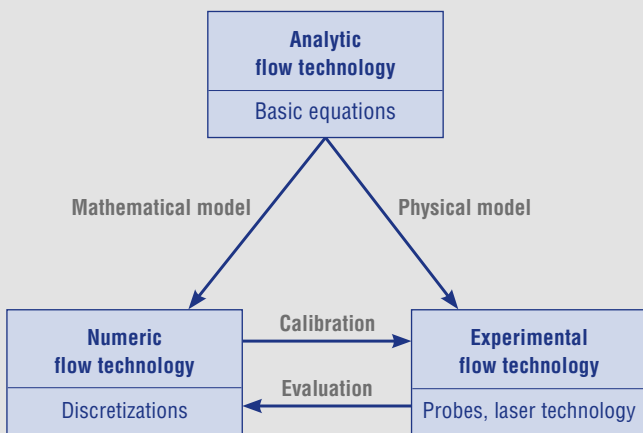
Analytic flow technology

Basic equations

Mathematical model

Physical model

Numeric flow technology

Discretizations

Calibration

Evaluation

Experimental flow technology

Probes, laser technology